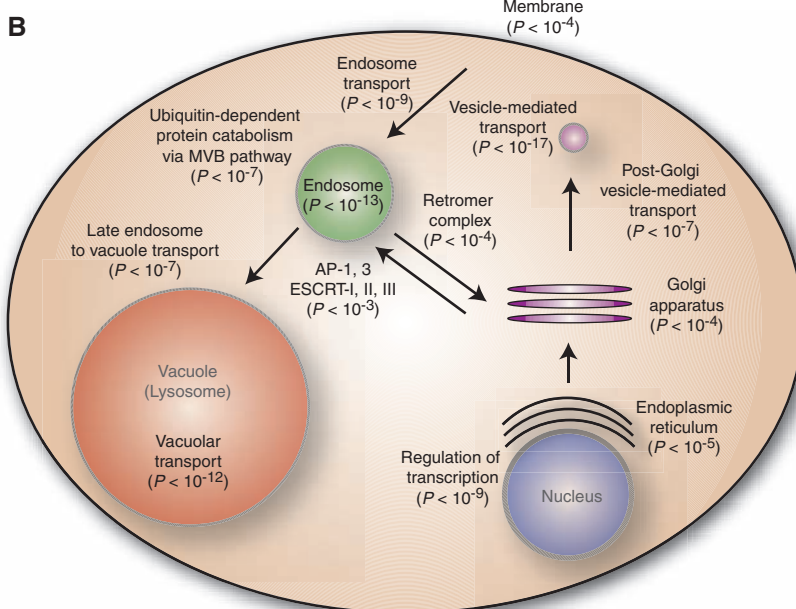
B

Membrane
($P < 10^{-4}$)

Endosome transport
($P < 10^{-9}$)

Ubiquitin-dependent protein catabolism via MVB pathway
($P < 10^{-7}$)

Vesicle-mediated transport
($P < 10^{-17}$)

Endosome
($P < 10^{-13}$)

Retromer complex
($P < 10^{-4}$)

Post-Golgi vesicle-mediated transport
($P < 10^{-7}$)

Late endosome to vacuole transport
($P < 10^{-7}$)

AP-1, 3
ESCRT-I, II, III
($P < 10^{-3}$)

Golgi apparatus
($P < 10^{-4}$)

Vacuole
(Lysosome)

Vacuolar transport
($P < 10^{-12}$)

Endoplasmic reticulum
($P < 10^{-5}$)

Regulation of transcription
($P < 10^{-9}$)

Nucleus